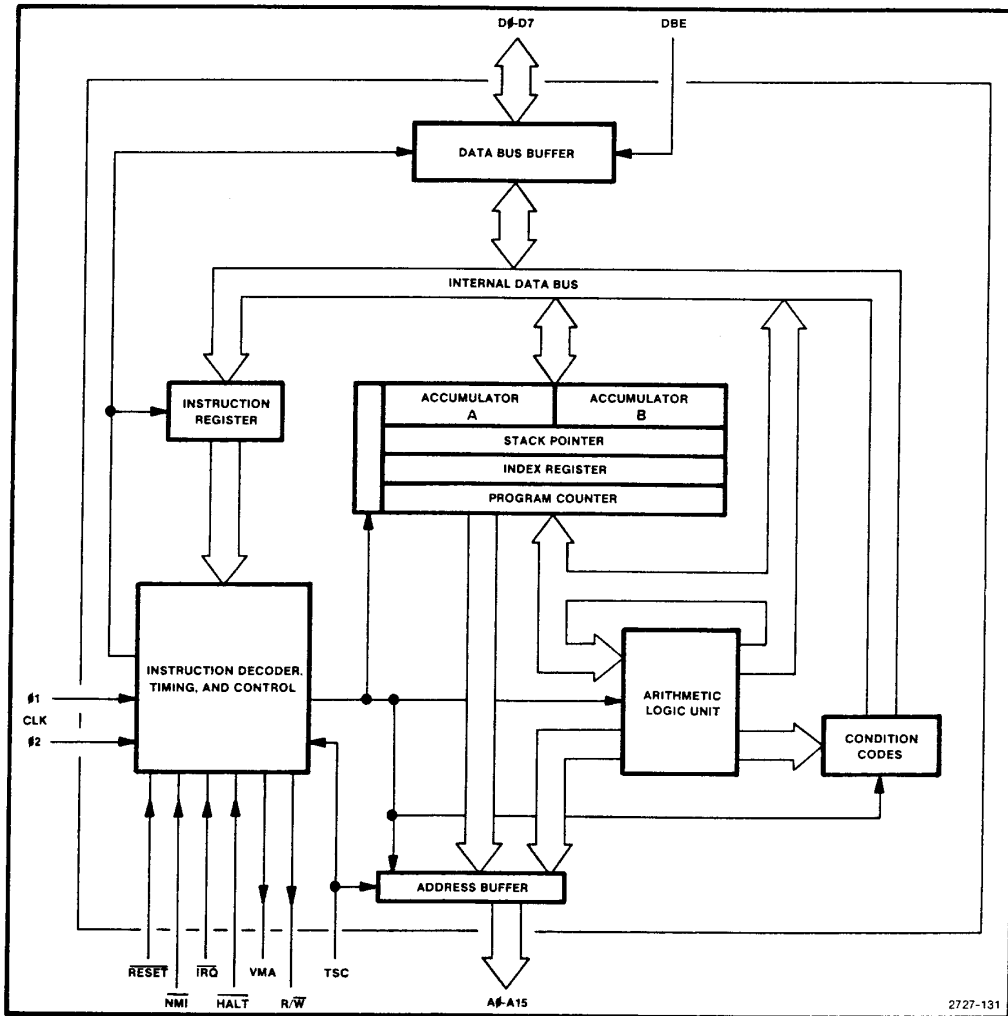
DØ-D7

DBE

DATA BUS BUFFER

INTERNAL DATA BUS

INSTRUCTION REGISTER

ACCUMULATOR A

ACCUMULATOR B

STACK POINTER

INDEX REGISTER

PROGRAM COUNTER

INSTRUCTION DECODER, TIMING, AND CONTROL

ARITHMETIC LOGIC UNIT

CONDITION CODES

ø1

CLK

ø2

ADDRESS BUFFER

$\overline{RESET}$

$\overline{NMI}$

$\overline{IRQ}$

$\overline{HALT}$

VMA

$R/\overline{W}$

TSC

AØ-A15

2727-131